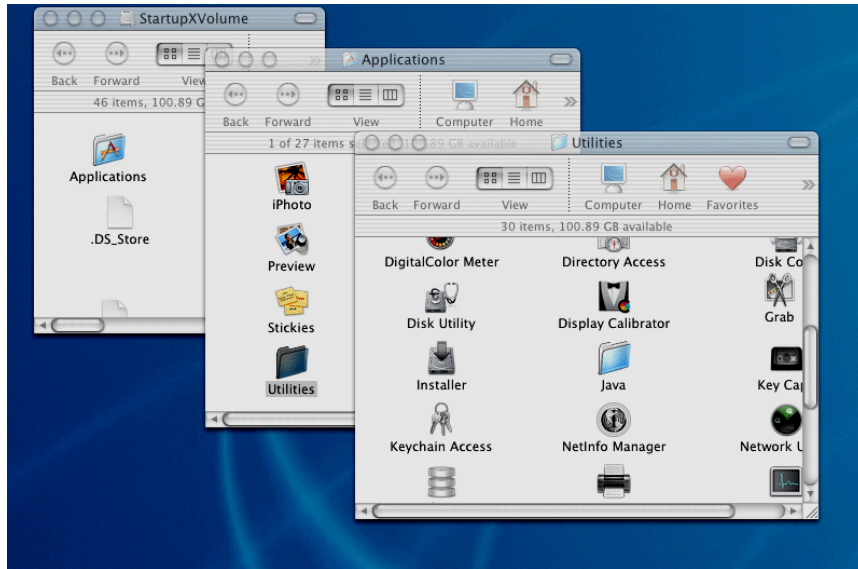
StartupXVolume

Back Forward View

46 items, 100.89

Applications

.DS_Store

Applications

Back Forward View Computer Home

1 of 27 items s

iPhoto

Preview

Stickies

Utilities

Utilities

Back Forward View Computer Home Favorites

30 items, 100.89 GB available

DigitalColor Meter

Directory Access

Disk Co

Disk Utility

Display Calibrator

Grab

Installer

Java

Key Cap

Keychain Access

NetInfo Manager

Network U